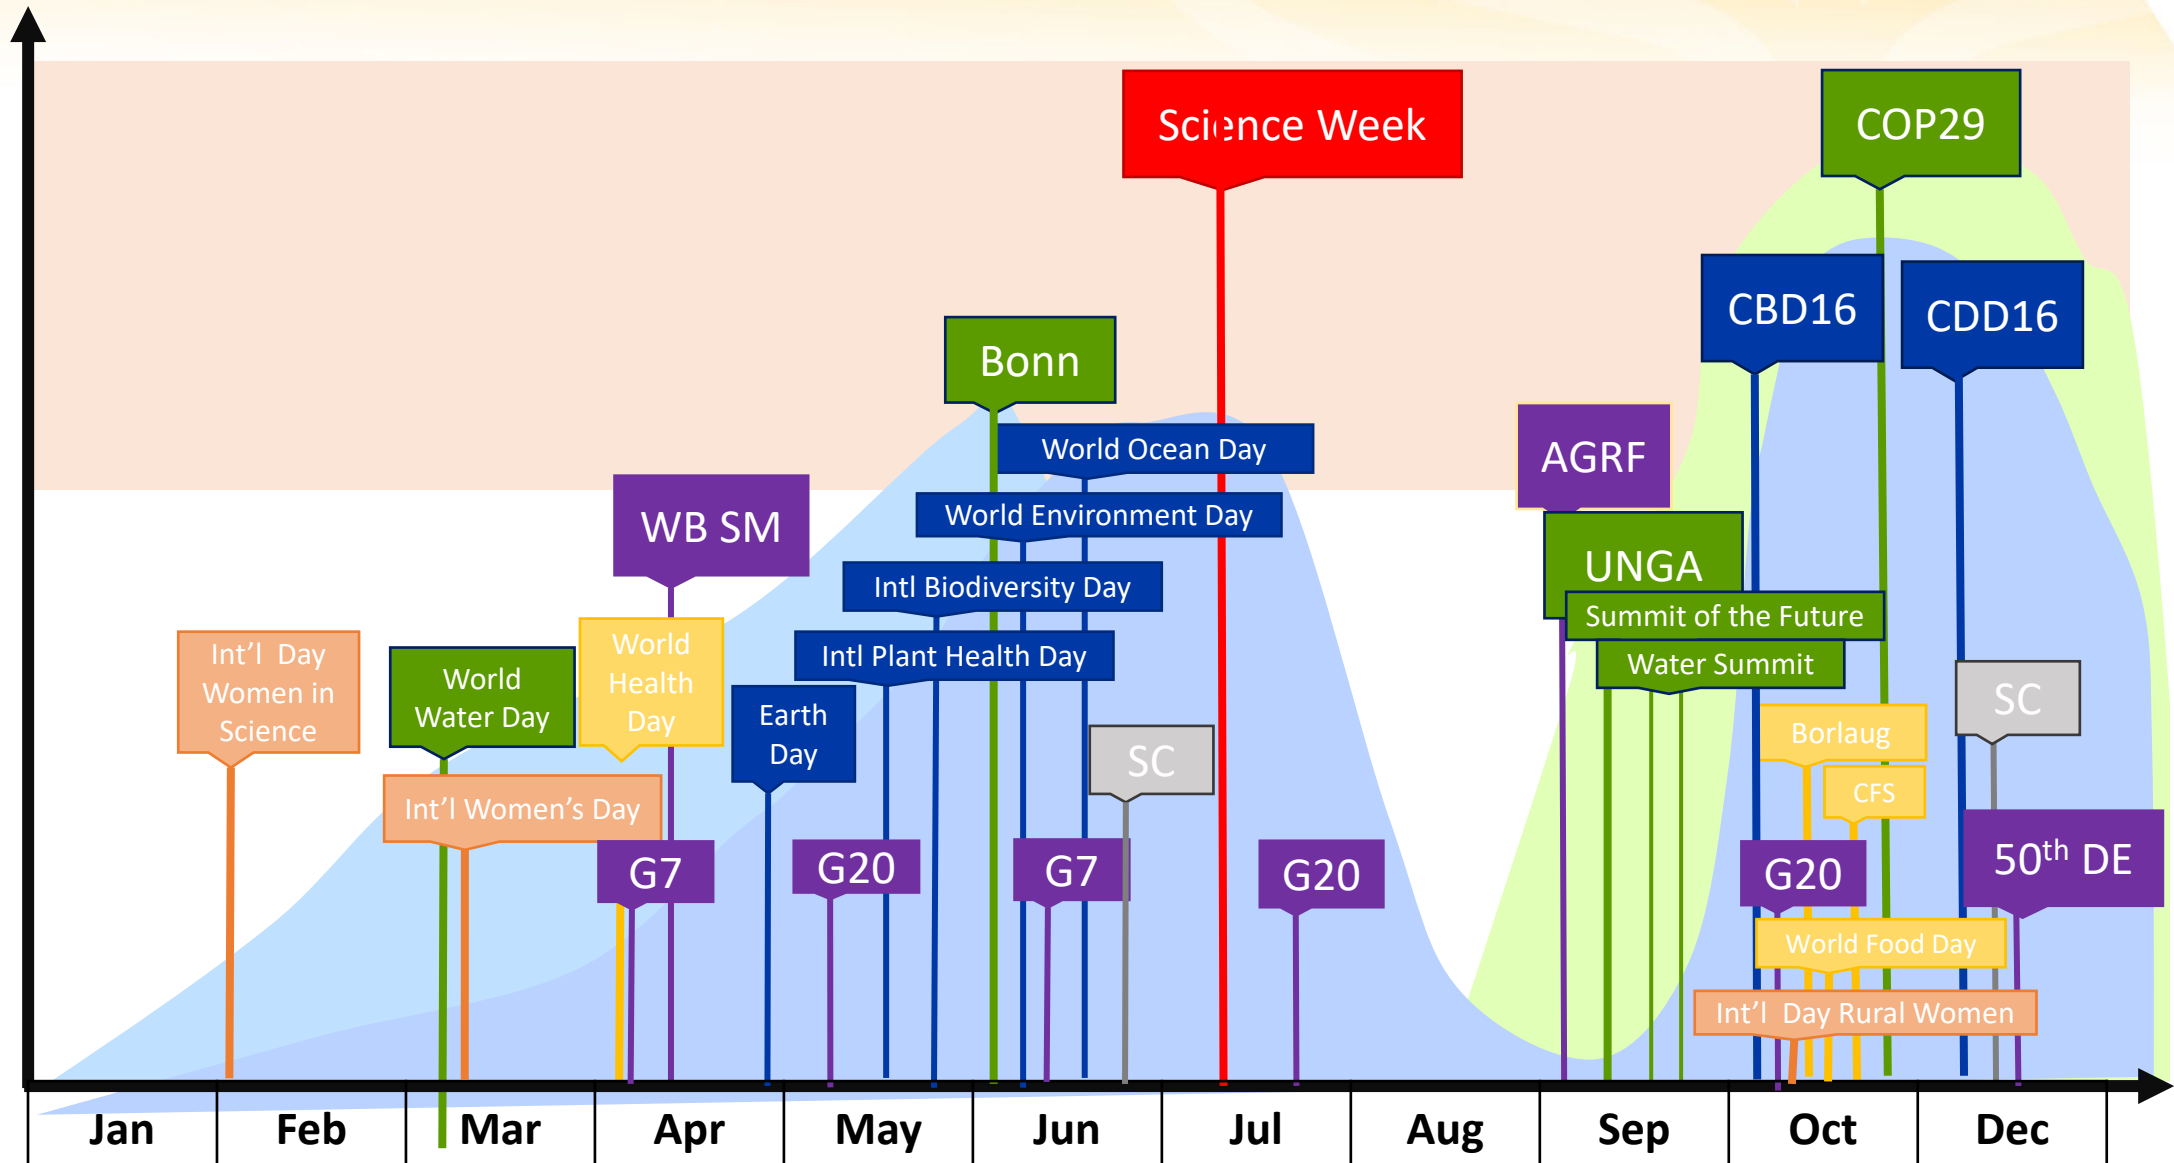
Science Week

COP29

CBD16

CDD16

Bonn

World Ocean Day

World Environment Day

AGRF

WB SM

Intl Biodiversity Day

UNGA

Summit of the Future

Intl Plant Health Day

Water Summit

Int'l Day Women in Science

World Water Day

World Health Day

Earth Day

SC

SC

Borlaug

CFS

Int'l Women's Day

G7

G20

G7

G20

G20

50$^{th}$ DE

World Food Day

Int'l Day Rural Women

| Jan | Feb | Mar | Apr | May | Jun | Jul | Aug | Sep | Oct | Dec |
|---|---|---|---|---|---|---|---|---|---|---|